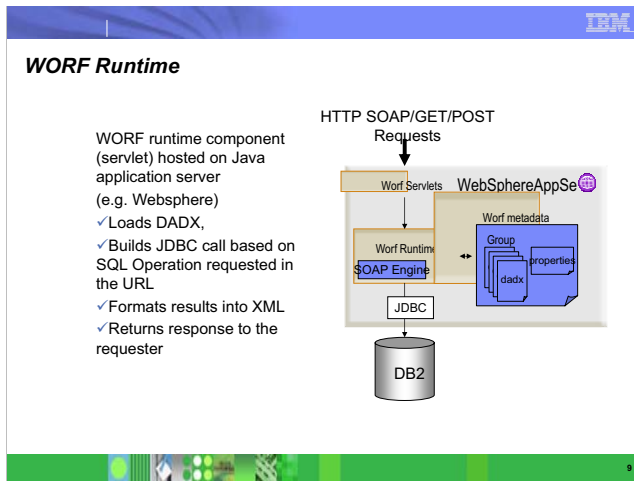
IBM

WORF Runtime

WORF runtime component (servlet) hosted on Java application server

(e.g. Websphere)

✓Loads DADX,

✓Builds JDBC call based on SQL Operation requested in the URL

✓Formats results into XML

✓Returns response to the requester

HTTP SOAP/GET/POST Requests

Worf Servlets

WebSphereAppSe

Worf metadata

Worf Runtime

SOAP Engine

Group

dadx

properties

JDBC

DB2

9